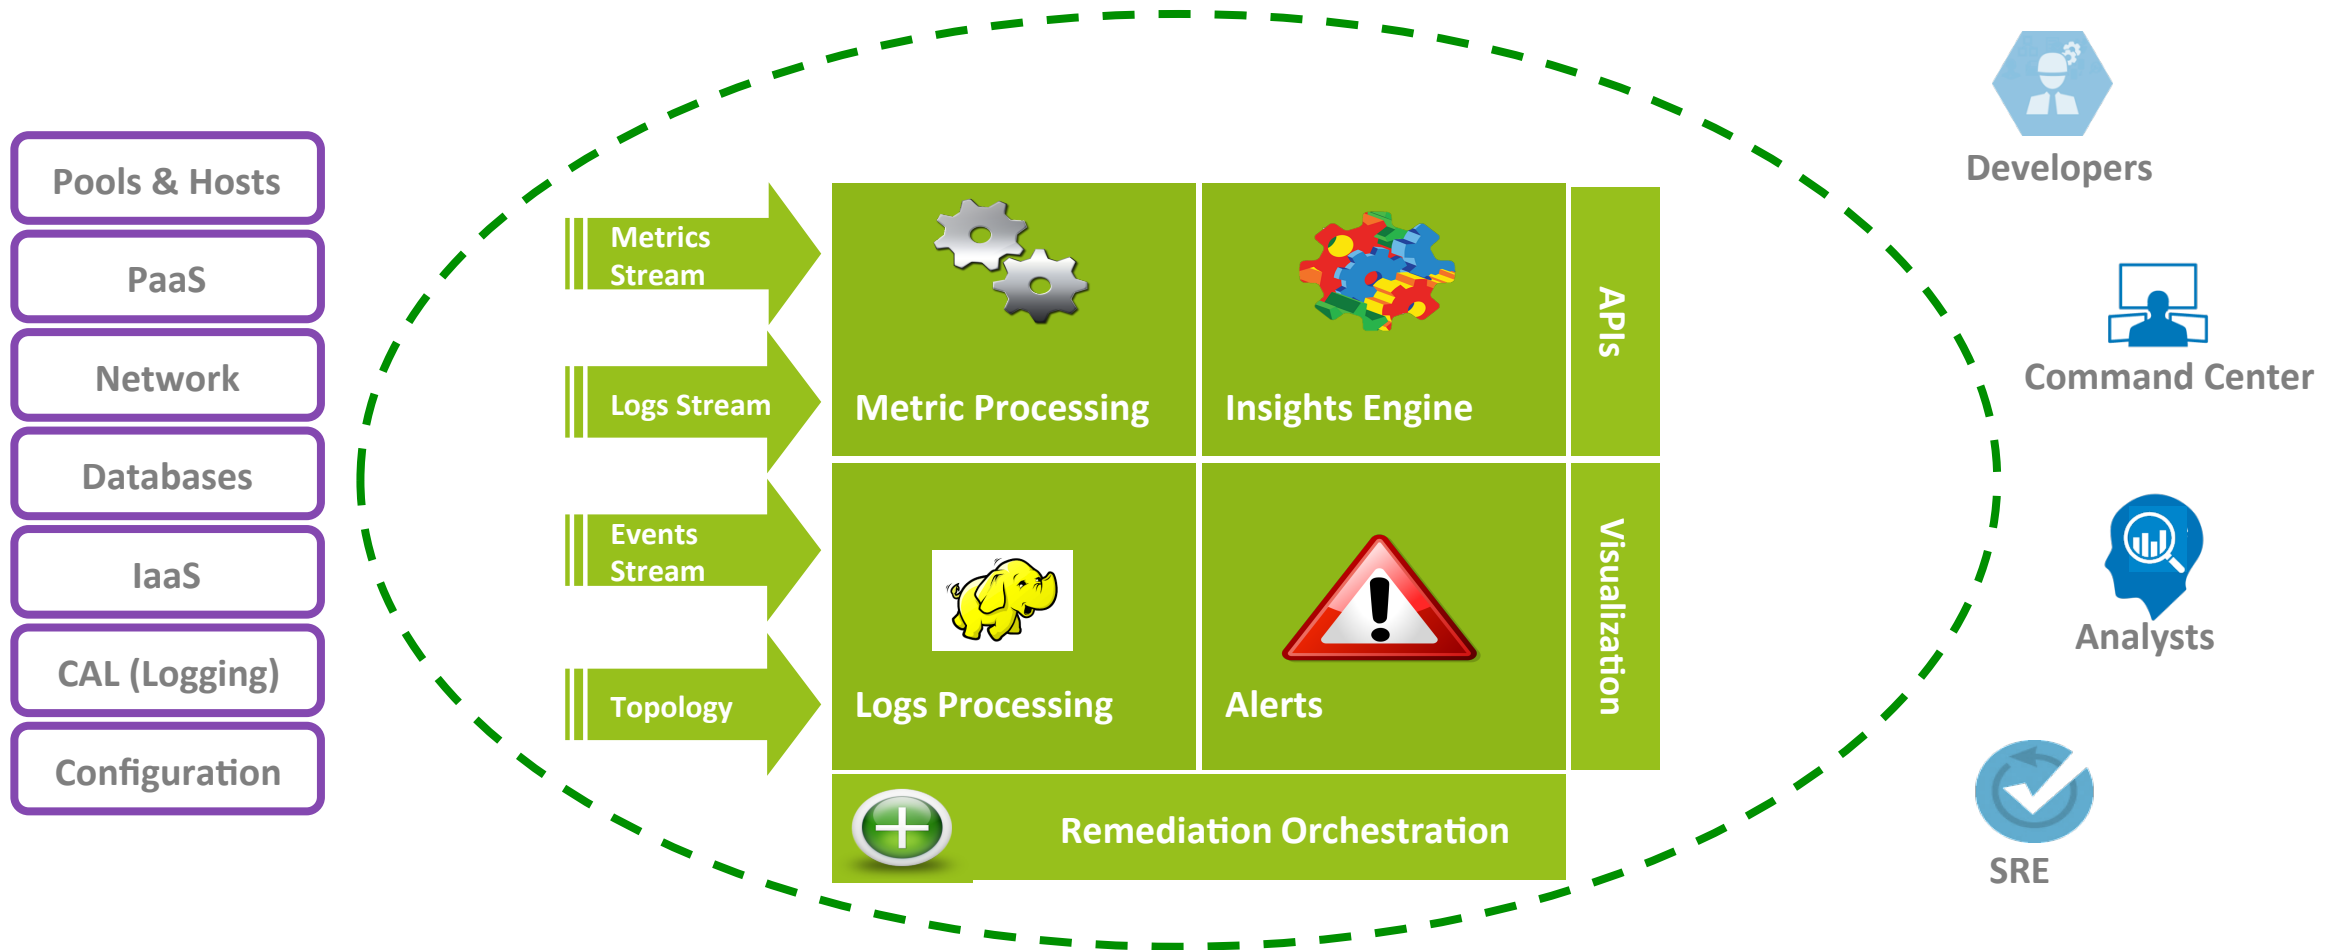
Pools & Hosts

PaaS

Network

Databases

IaaS

CAL (Logging)

Configuration

Metrics Stream

Logs Stream

Events Stream

Topology

Metric Processing

Insights Engine

APIs

Logs Processing

Alerts

Visualization

Remediation Orchestration

Developers

Command Center

Analysts

SRE